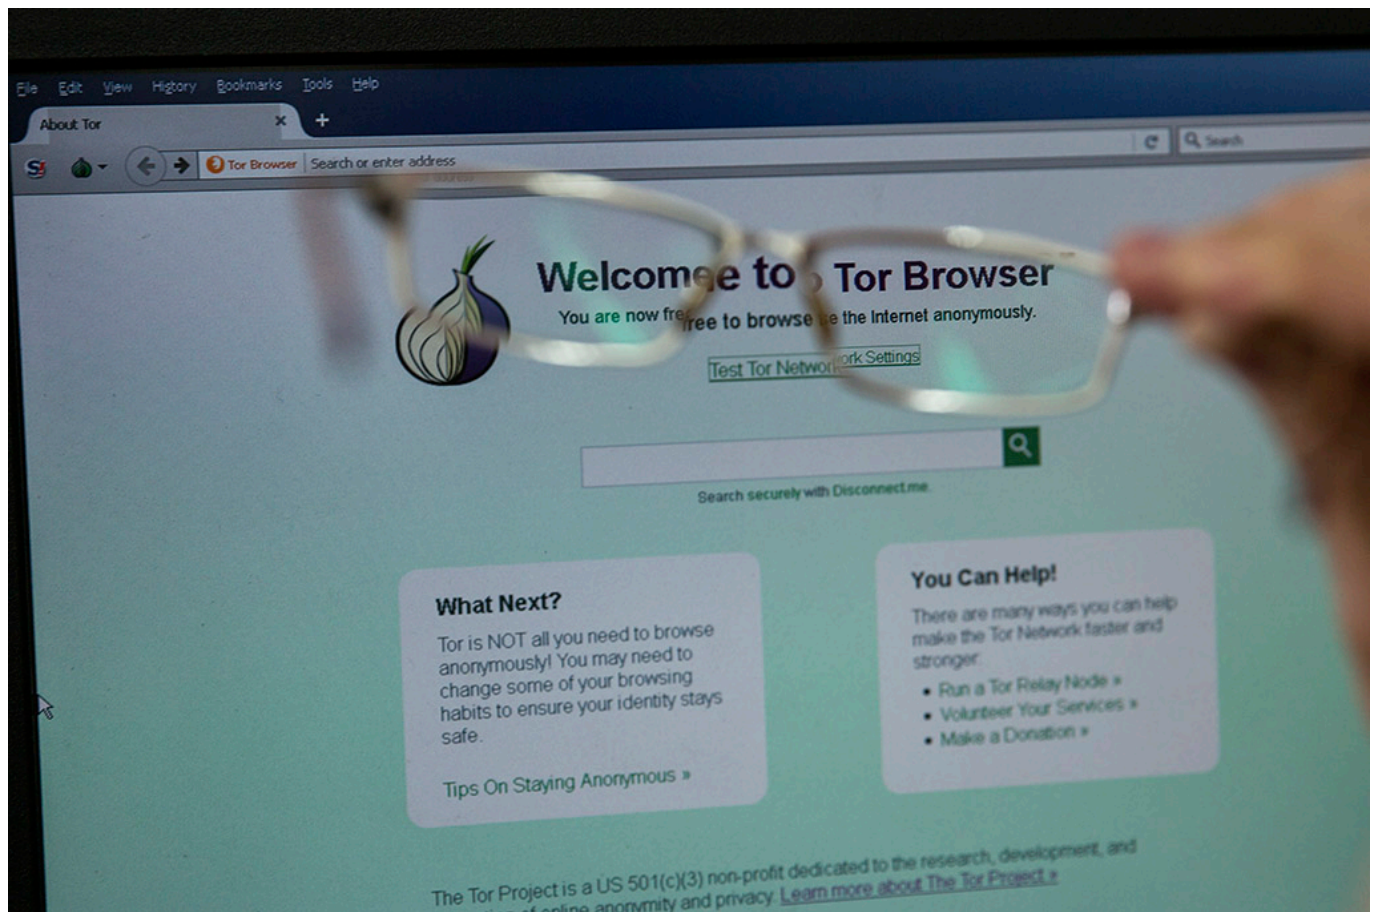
File Edit View History Bookmarks Tools Help

About Tor ×

Tor Browser Search or enter address

Search

Welcome to Tor Browser

You are now free to browse the Internet anonymously.

Test Tor Network Settings

Search securely with Disconnect.me.

What Next?

Tor is NOT all you need to browse anonymously! You may need to change some of your browsing habits to ensure your identity stays safe.

Tips On Staying Anonymous »

You Can Help!

There are many ways you can help make the Tor Network faster and stronger:

• Run a Tor Relay Node »
• Volunteer Your Services »
• Make a Donation »

The Tor Project is a US 501(c)(3) non-profit dedicated to the research, development, and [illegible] of online anonymity and privacy. Learn more about The Tor Project »